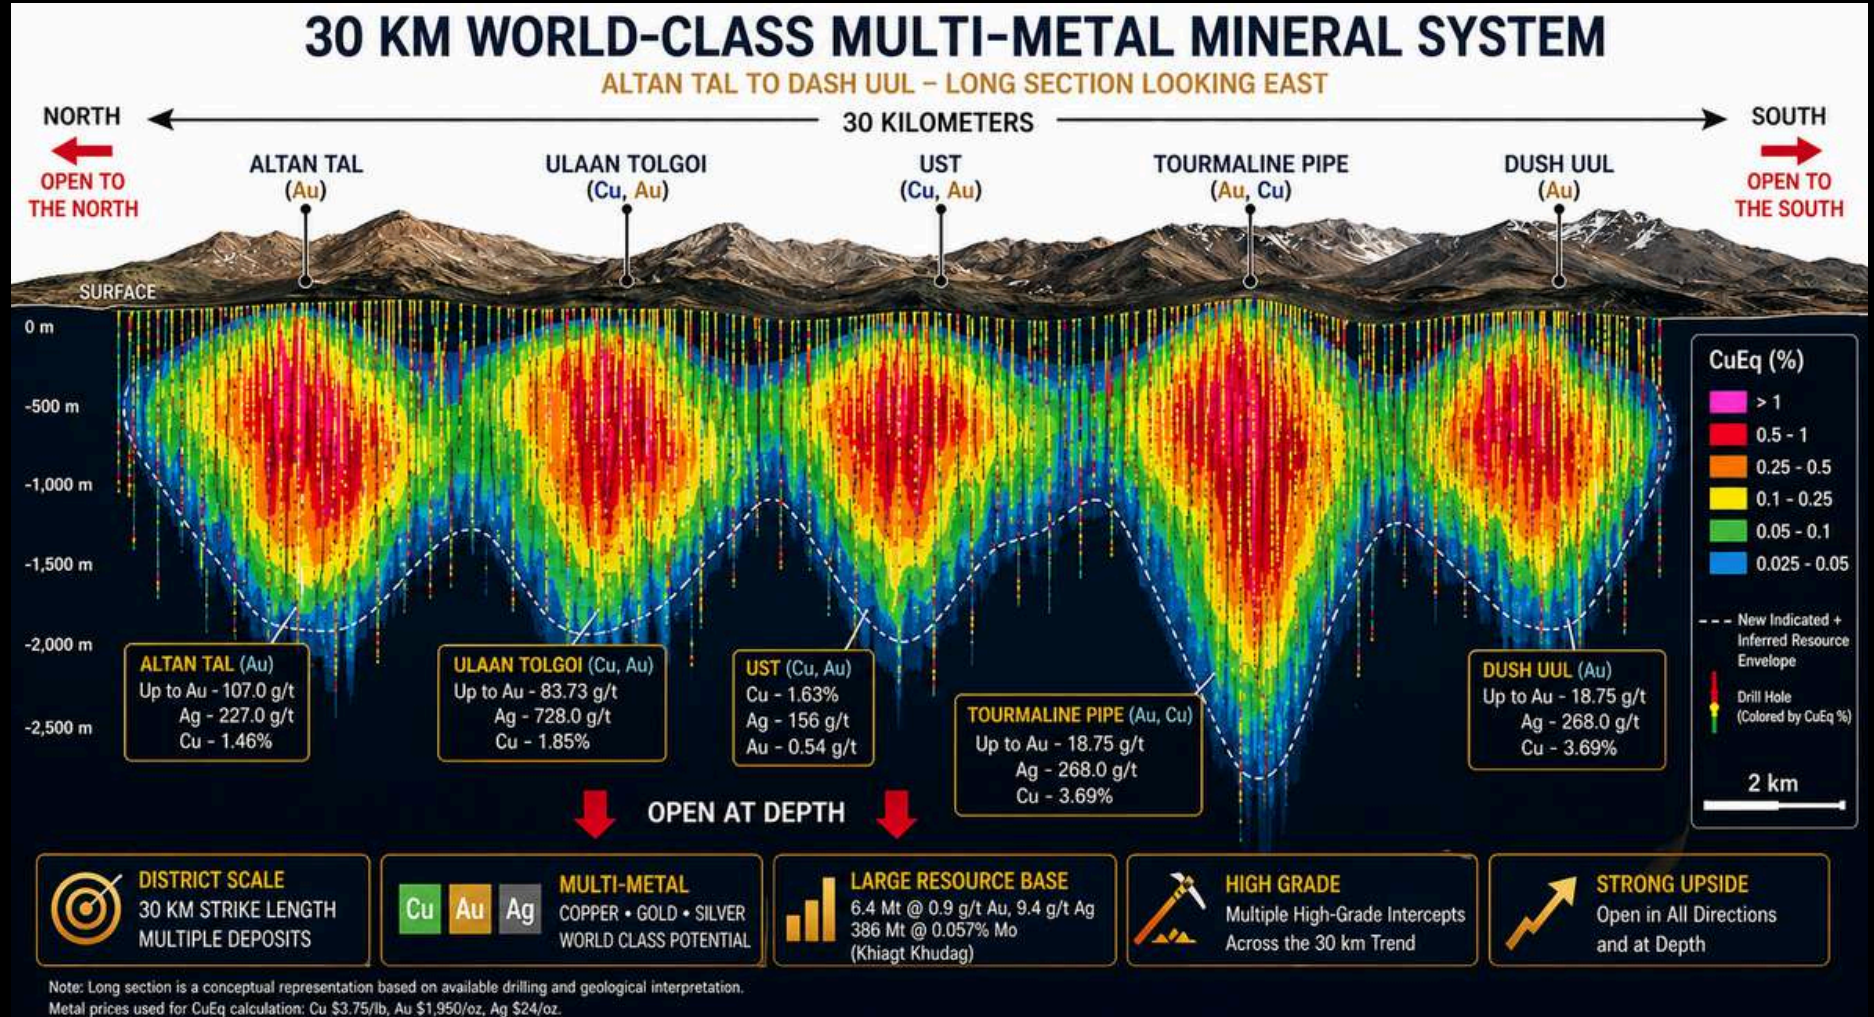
30 KM WORLD-CLASS MULTI-METAL MINERAL SYSTEM

ALTAN TAL TO DASH UUL – LONG SECTION LOOKING EAST

NORTH

OPEN TO THE NORTH

30 KILOMETERS

SOUTH

OPEN TO THE SOUTH

ALTAN TAL (Au)

ULAAN TOLGOI (Cu, Au)

UST (Cu, Au)

TOURMALINE PIPE (Au, Cu)

DUSH UUL (Au)

SURFACE

0 m

-500 m

-1,000 m

-1,500 m

-2,000 m

-2,500 m

CuEq (%)

> 1

0.5 - 1

0.25 - 0.5

0.1 - 0.25

0.05 - 0.1

0.025 - 0.05

New Indicated + Inferred Resource Envelope

Drill Hole (Colored by CuEq %)

2 km

ALTAN TAL (Au)
Up to Au - 107.0 g/t
Ag - 227.0 g/t
Cu - 1.46%

ULAAN TOLGOI (Cu, Au)
Up to Au - 83.73 g/t
Ag - 728.0 g/t
Cu - 1.85%

UST (Cu, Au)
Cu - 1.63%
Ag - 156 g/t
Au - 0.54 g/t

TOURMALINE PIPE (Au, Cu)
Up to Au - 18.75 g/t
Ag - 268.0 g/t
Cu - 3.69%

DUSH UUL (Au)
Up to Au - 18.75 g/t
Ag - 268.0 g/t
Cu - 3.69%

OPEN AT DEPTH

DISTRICT SCALE
30 KM STRIKE LENGTH
MULTIPLE DEPOSITS

Cu Au Ag
MULTI-METAL
COPPER • GOLD • SILVER
WORLD CLASS POTENTIAL

LARGE RESOURCE BASE
6.4 Mt @ 0.9 g/t Au, 9.4 g/t Ag
386 Mt @ 0.057% Mo
(Khiagt Khudag)

HIGH GRADE
Multiple High-Grade Intercepts
Across the 30 km Trend

STRONG UPSIDE
Open in All Directions
and at Depth

Note: Long section is a conceptual representation based on available drilling and geological interpretation.
Metal prices used for CuEq calculation: Cu $3.75/lb, Au $1,950/oz, Ag $24/oz.